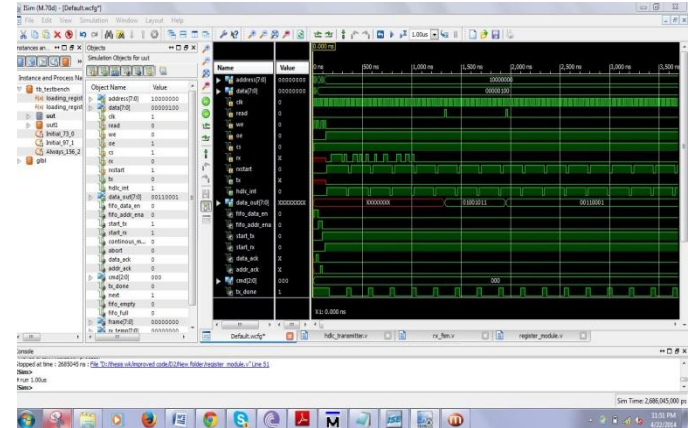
ISim (M.70d) - [Default.wcfg*]
File Edit View Simulation Window Layout Help

Instances an... Objects
Simulation Objects for uut
Instance and Process Na
tb_testbench
loading_regist
loading_regist
uut
uut1
Initial_73_0
Initial_97_1
Always_156_2
glbl

| Object Name | Value |
|---|---|
| address[7:0] | 10000000 |
| data[7:0] | 00000100 |
| clk | 1 |
| read | 0 |
| we | 1 |
| oe | 1 |
| cs | 1 |
| rx | 0 |
| nstart | 1 |
| tx | 0 |
| hdlc_int | 1 |
| data_out[7:0] | 00110001 |
| fifo_data_en | 0 |
| fifo_addr_ena | 0 |
| start_tx | 1 |
| start_rx | 1 |
| continous_m... | 0 |
| abort | 0 |
| data_ack | 0 |
| addr_ack | 0 |
| cmd[2:0] | 000 |
| tx_done | 1 |
| next | 1 |
| fifo_empty | 0 |
| fifo_full | 0 |
| frame[7:0] | 00000000 |
| rx_frame[7:0] | 00000000 |

| Name | Value |
|---|---|
| address[7:0] | 00000000 |
| data[7:0] | 00000000 |
| clk | 0 |
| read | 0 |
| we | 0 |
| oe | 0 |
| cs | 0 |
| rx | X |
| nstart | X |
| tx | X |
| hdlc_int | 0 |
| data_out[7:0] | XXXXXXXX |
| fifo_data_en | 0 |
| fifo_addr_ena | 0 |
| start_tx | 0 |
| start_rx | 0 |
| data_ack | X |
| addr_ack | X |
| cmd[2:0] | 000 |
| tx_done | 1 |

0.000 ns
0 ns | 500 ns | 1,000 ns | 1,500 ns | 2,000 ns | 2,500 ns | 3,000 ns | 3,500 ns
10000000
00000100
XXXXXXXX
01001011
00110001
000
X1: 0.000 ns

Default.wcfg* | hdlc_transmitter.v | rx_fsm.v | register_module.v

Console
Stopped at time : 2685045 ns : File "D:/thesis v4/improved code/D2/New folder/register_module.v" Line 51
ISim>
# run 1.00us
ISim>
Sim Time: 2,686,045,000 ps

11:51 PM
4/22/2014